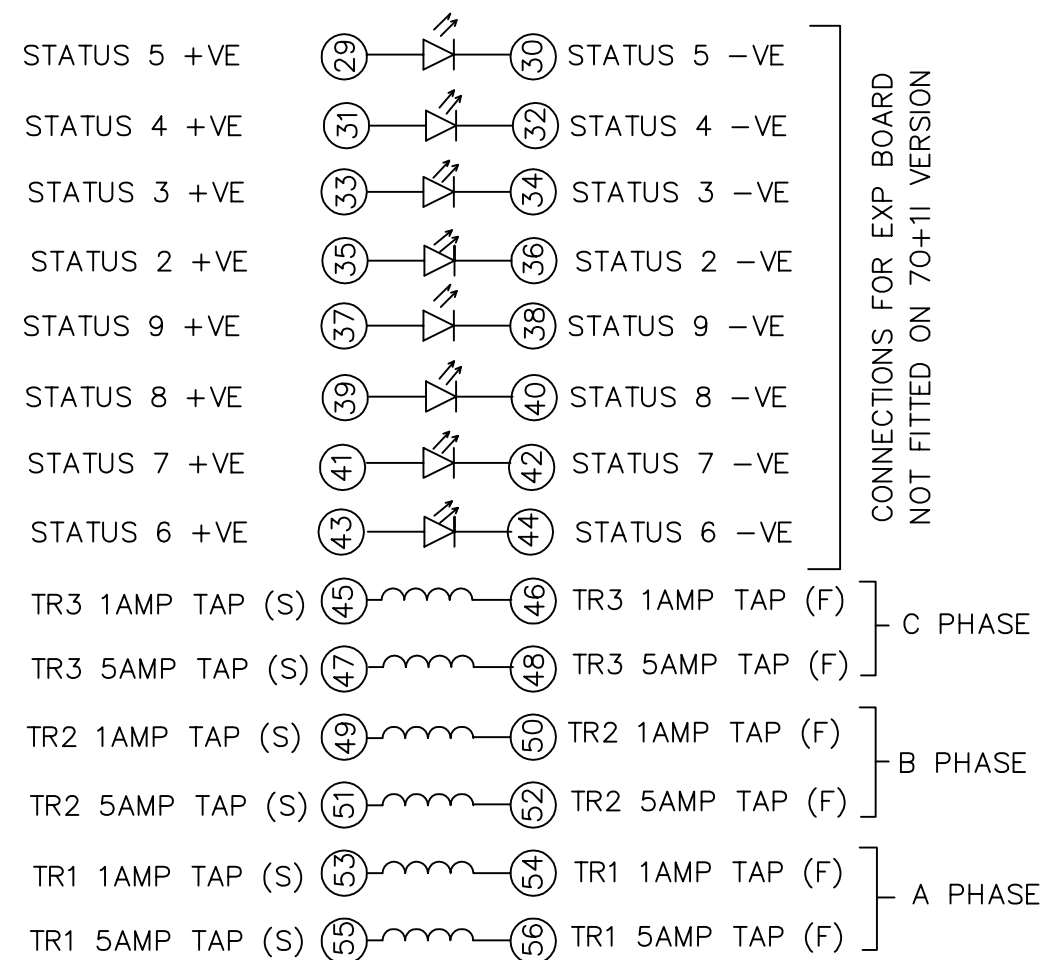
STATUS 5 +VE 29 30 STATUS 5 −VE
STATUS 4 +VE 31 32 STATUS 4 −VE
STATUS 3 +VE 33 34 STATUS 3 −VE
STATUS 2 +VE 35 36 STATUS 2 −VE
STATUS 9 +VE 37 38 STATUS 9 −VE
STATUS 8 +VE 39 40 STATUS 8 −VE
STATUS 7 +VE 41 42 STATUS 7 −VE
STATUS 6 +VE 43 44 STATUS 6 −VE

CONNECTIONS FOR EXP BOARD
NOT FITTED ON 70+11 VERSION

TR3 1AMP TAP (S) 45 46 TR3 1AMP TAP (F)
TR3 5AMP TAP (S) 47 48 TR3 5AMP TAP (F)
C PHASE

TR2 1AMP TAP (S) 49 50 TR2 1AMP TAP (F)
TR2 5AMP TAP (S) 51 52 TR2 5AMP TAP (F)
B PHASE

TR1 1AMP TAP (S) 53 54 TR1 1AMP TAP (F)
TR1 5AMP TAP (S) 55 56 TR1 5AMP TAP (F)
A PHASE